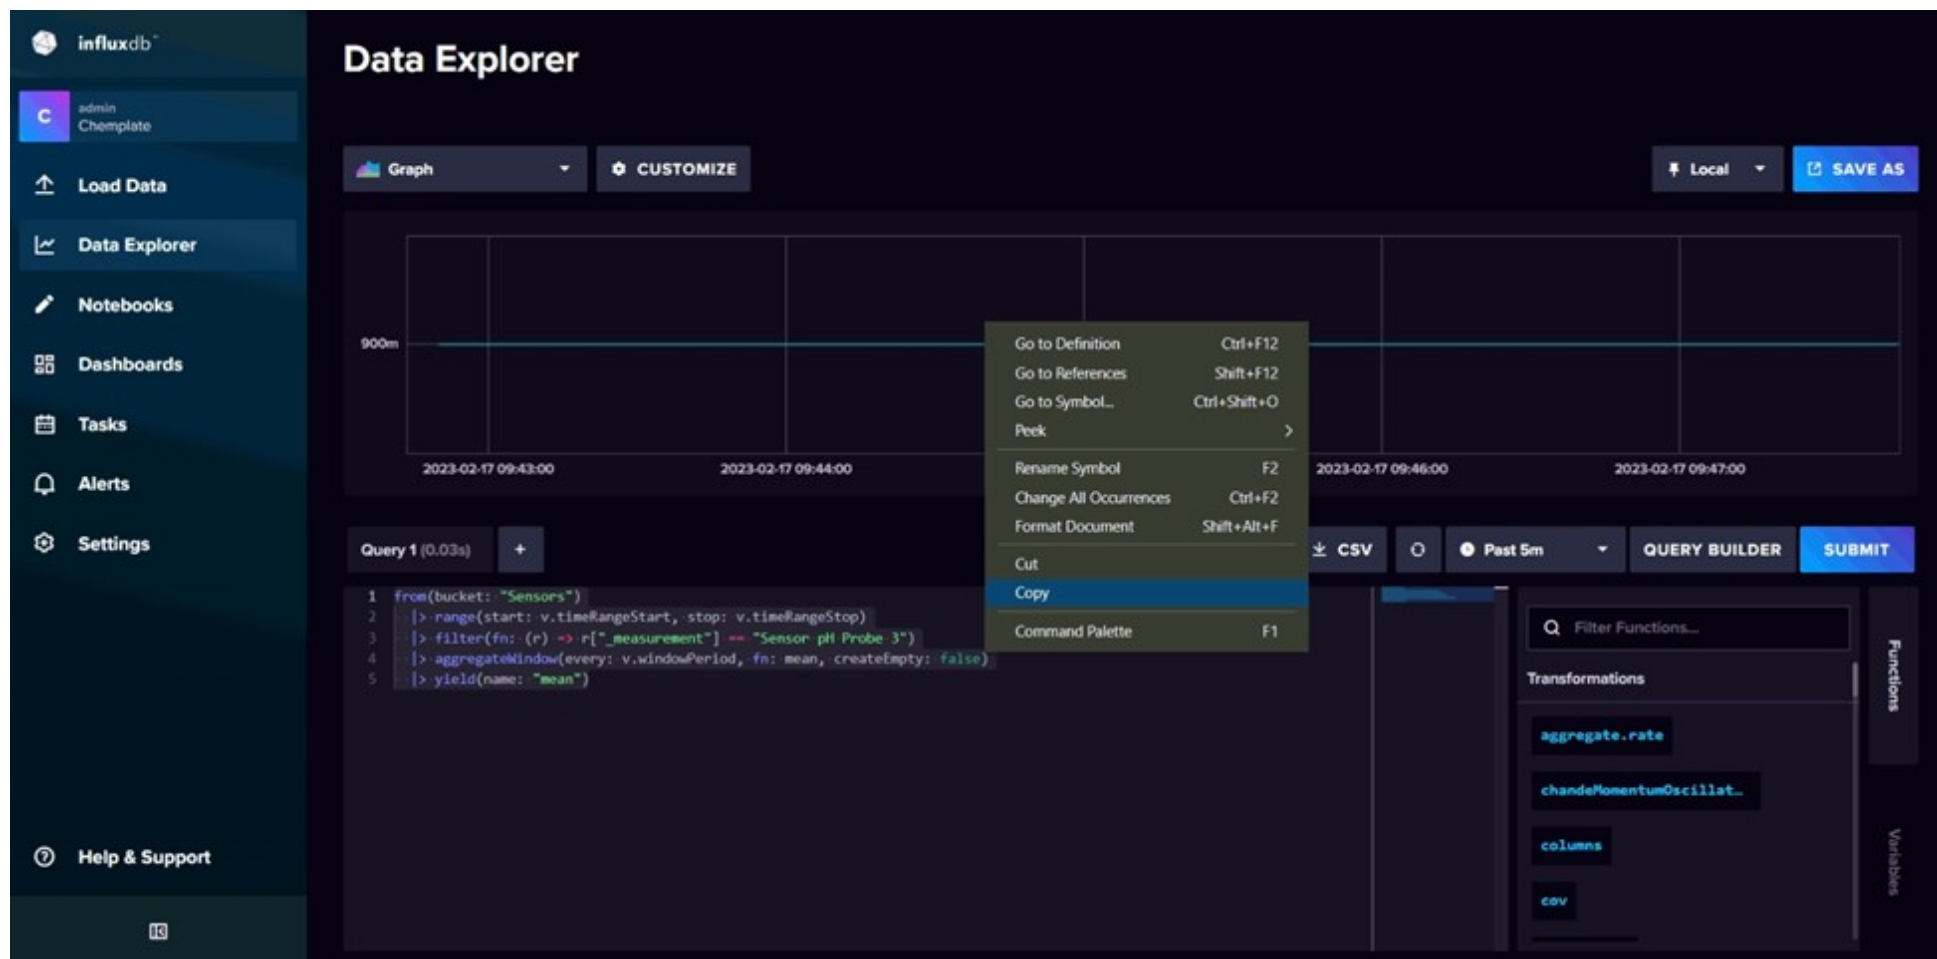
influxdb

admin
Chemplate

Load Data

Data Explorer

Notebooks

Dashboards

Tasks

Alerts

Settings

Help & Support

Data Explorer

Graph

CUSTOMIZE

Local

SAVE AS

900m

2023-02-17 09:43:00
2023-02-17 09:44:00
2023-02-17 09:46:00
2023-02-17 09:47:00

Go to Definition Ctrl+F12
Go to References Shift+F12
Go to Symbol... Ctrl+Shift+O
Peek
Rename Symbol F2
Change All Occurrences Ctrl+F2
Format Document Shift+Alt+F
Cut
Copy
Command Palette F1

Query 1 (0.03s)

+

CSV

Past 5m

QUERY BUILDER

SUBMIT

1 from(bucket: "Sensors")
2 |> range(start: v.timeRangeStart, stop: v.timeRangeStop)
3 |> filter(fn: (r) => r["_measurement"] == "Sensor pH Probe 3")
4 |> aggregateWindow(every: v.windowPeriod, fn: mean, createEmpty: false)
5 |> yield(name: "mean")

Filter Functions...

Transformations

aggregate.rate

chandeMomentumOscillat...

columns

cov

Functions

Variables